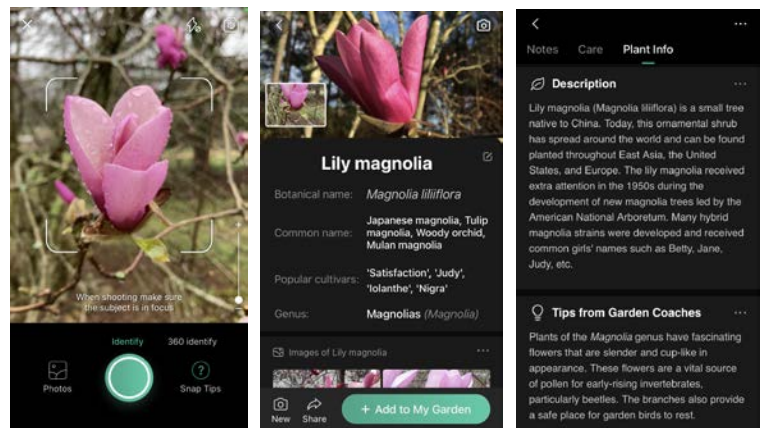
When shooting make sure the subject is in focus

Identify

360 identify

Photos

Snap Tips

Lily magnolia

Botanical name: Magnolia liliiflora

Common name: Japanese magnolia, Tulip magnolia, Woody orchid, Mulan magnolia

Popular cultivars: 'Satisfaction', 'Judy', 'Iolanthe', 'Nigra'

Genus: Magnolias (Magnolia)

Images of Lily magnolia

...

New

Share

+ Add to My Garden

...

Notes

Care

Plant Info

Description

...

Lily magnolia (Magnolia liliiflora) is a small tree native to China. Today, this ornamental shrub has spread around the world and can be found planted throughout East Asia, the United States, and Europe. The lily magnolia received extra attention in the 1950s during the development of new magnolia trees led by the American National Arboretum. Many hybrid magnolia strains were developed and received common girls' names such as Betty, Jane, Judy, etc.

Tips from Garden Coaches

...

Plants of the Magnolia genus have fascinating flowers that are slender and cup-like in appearance. These flowers are a vital source of pollen for early-rising invertebrates, particularly beetles. The branches also provide a safe place for garden birds to rest.